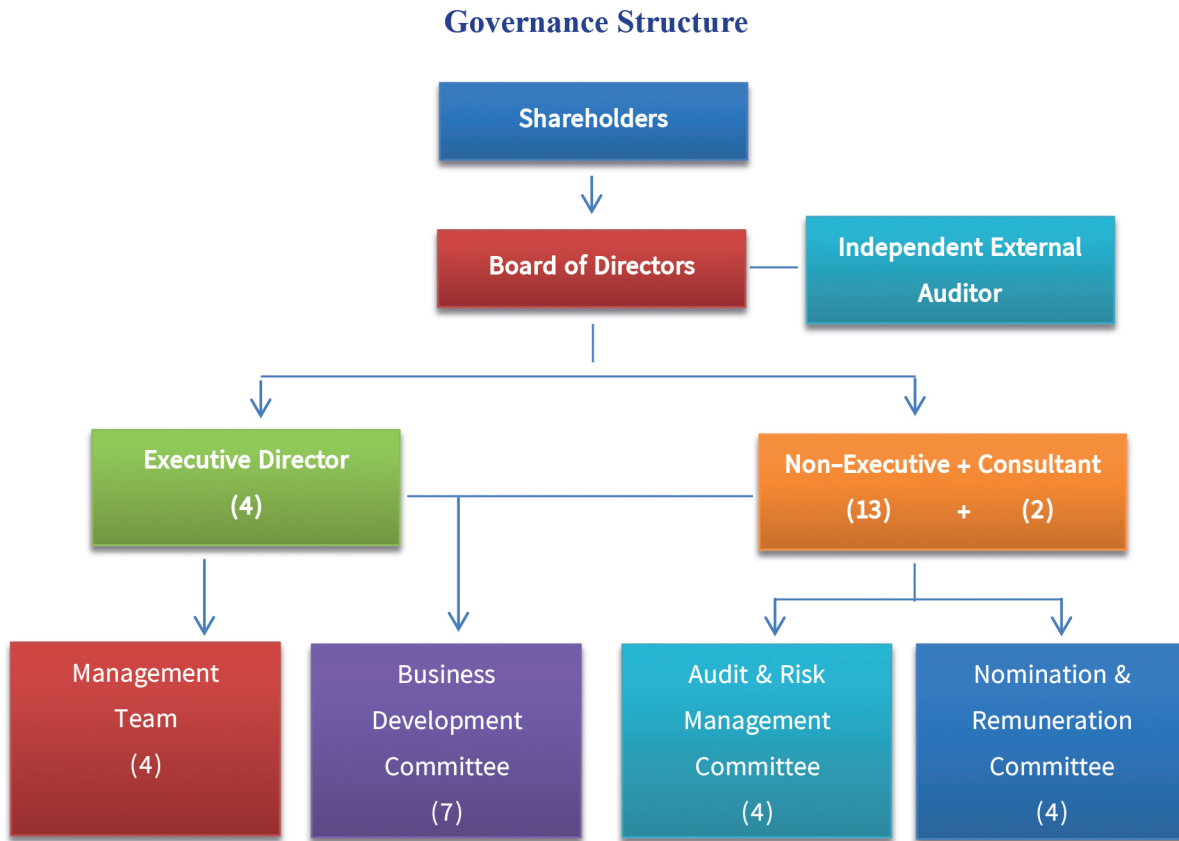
Governance Structure

Shareholders

Board of Directors

Independent External Auditor

Executive Director (4)

Non–Executive + Consultant (13) + (2)

Management Team (4)

Business Development Committee (7)

Audit & Risk Management Committee (4)

Nomination & Remuneration Committee (4)